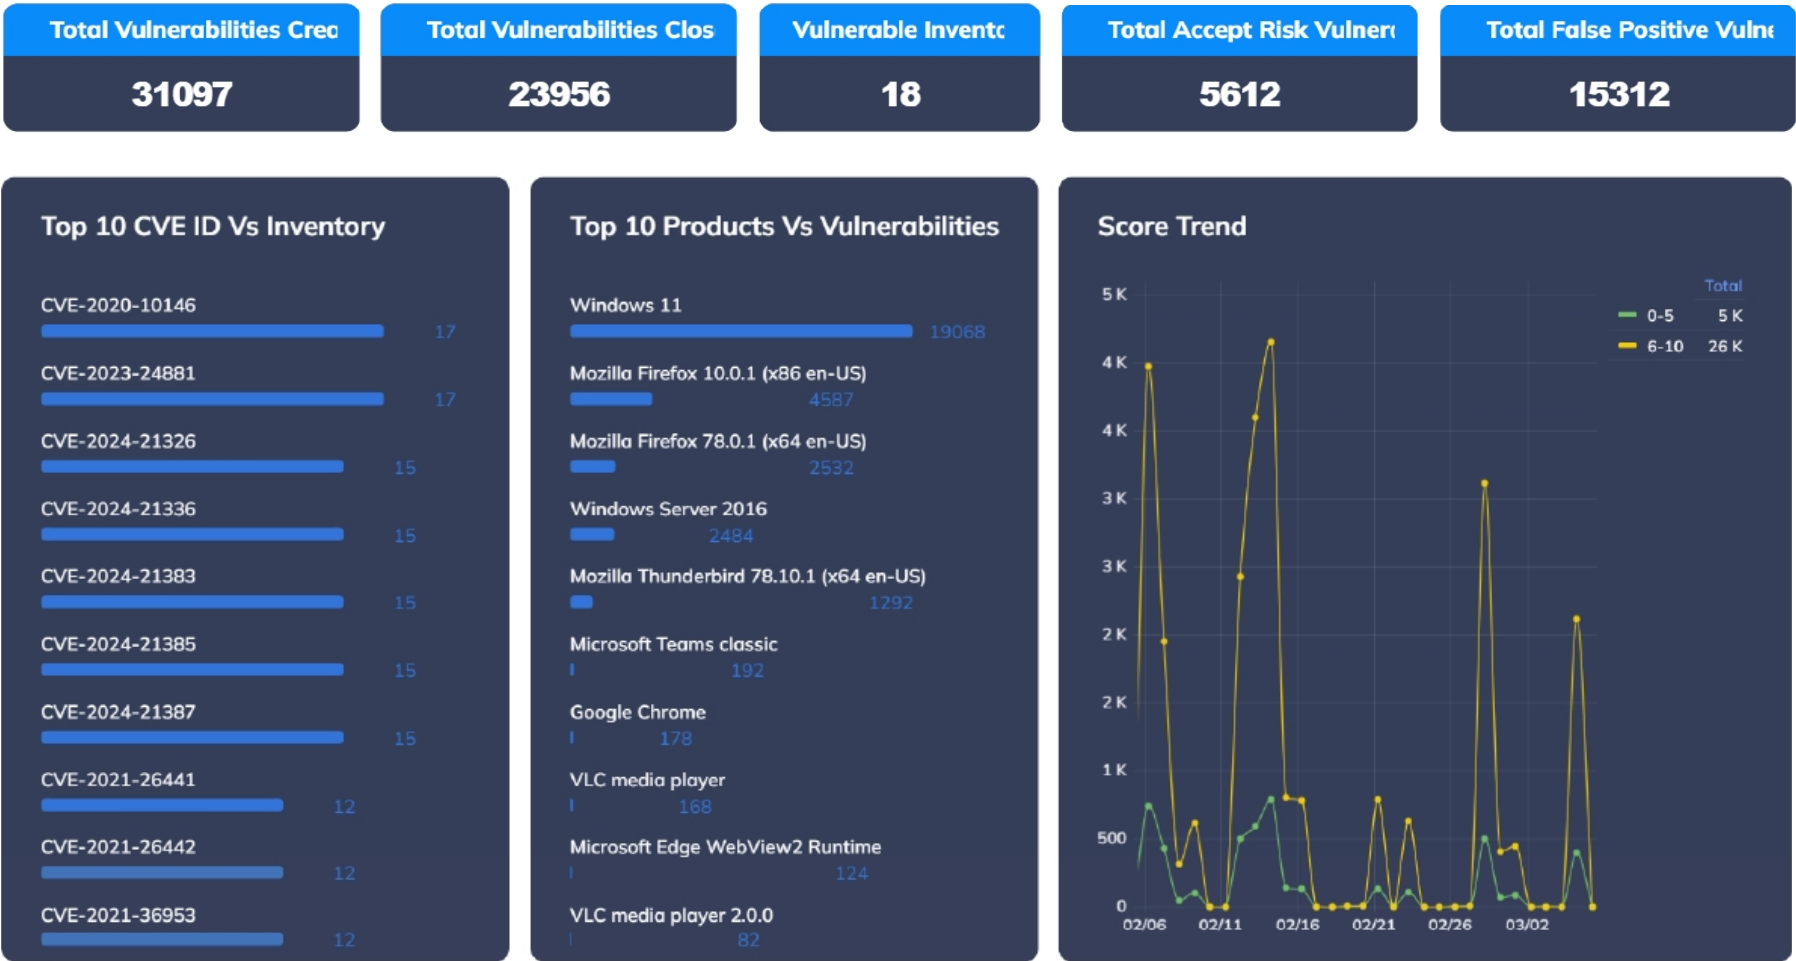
Total Vulnerabilities Crea
31097

Total Vulnerabilities Clos
23956

Vulnerable Invento
18

Total Accept Risk Vulnera
5612

Total False Positive Vulne
15312

Top 10 CVE ID Vs Inventory

CVE-2020-10146
17
CVE-2023-24881
17
CVE-2024-21326
15
CVE-2024-21336
15
CVE-2024-21383
15
CVE-2024-21385
15
CVE-2024-21387
15
CVE-2021-26441
12
CVE-2021-26442
12
CVE-2021-36953
12

Top 10 Products Vs Vulnerabilities

Windows 11
19068
Mozilla Firefox 10.0.1 (x86 en-US)
4587
Mozilla Firefox 78.0.1 (x64 en-US)
2532
Windows Server 2016
2484
Mozilla Thunderbird 78.10.1 (x64 en-US)
1292
Microsoft Teams classic
192
Google Chrome
178
VLC media player
168
Microsoft Edge WebView2 Runtime
124
VLC media player 2.0.0
82

Score Trend

5 K
4 K
4 K
3 K
3 K
2 K
2 K
1 K
500
0
02/06 02/11 02/16 02/21 02/26 03/02

| | Total |
|---|---|
| 0-5 | 5 K |
| 6-10 | 26 K |